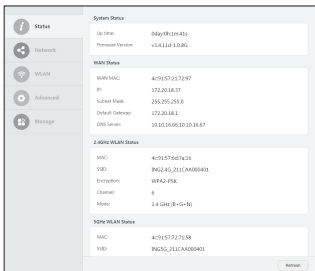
Status

Network

WLAN

Advanced

Manage

System Status

Up time: 0day 0h:1m:41s

Firmware Version: v3.4.11d-1.0.8G

WAN Status

WAN MAC: 4c:91:57:21:72:97

IP: 172.20.18.37

Subnet Mask: 255.255.255.0

Default Gateway: 172.20.18.1

DNS Server: 10.10.16.66,10.10.16.67

2.4GHz WLAN Status

MAC: 4c:91:57:6d:7a:16

SSID: ING2.4G_211CAA000401

Encryption: WPA2-PSK

Channel: 6

Mode: 2.4 GHz (B+G+N)

5GHz WLAN Status

MAC: 4c:91:57:72:76:58

SSID: ING5G_211CAA000401

Refresh